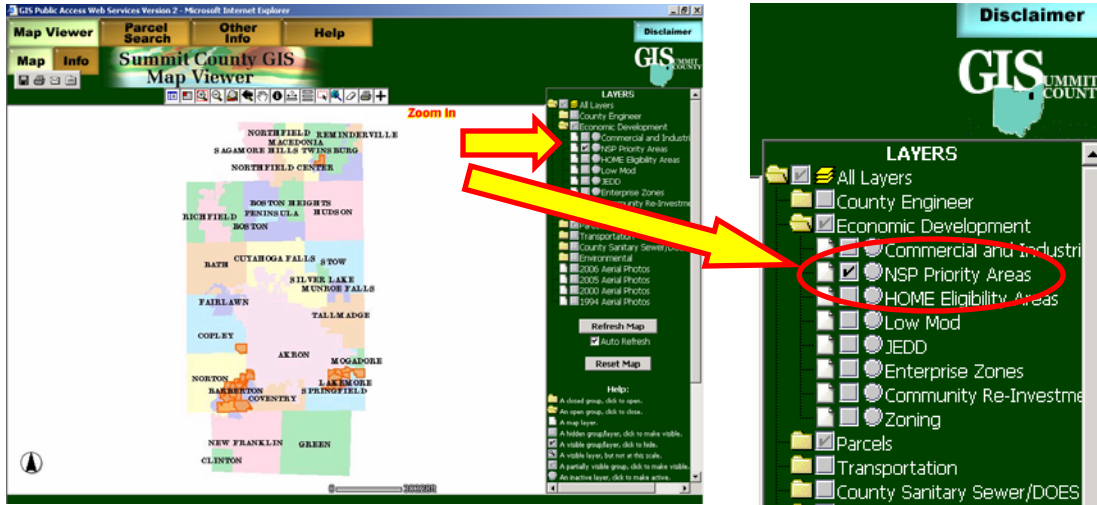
GIS Public Access Web Services Version 2 - Microsoft Internet Explorer

Map Viewer
Parcel Search
Other Info
Help
Disclaimer
Map
Info
Summit County GIS Map Viewer
GIS SUMMIT COUNTY

Zoom In

NORTHFIELD
REMINDERVILLE
MACEDONIA
SAGAMORE HILLS
TWINSBURG
NORTHFIELD CENTER
BOSTON HEIGHTS
RICHFIELD
PENINSULA
HUDSON
BOSTON
BATH
CUYAHOGA FALLS
STOW
SILVER LAKE
MUNROE FALLS
FAIRLAWN
TALLMADGE
COPLEY
AKRON
MOGADORE
NORTON
LAKEMORE
BARBERTON
COVENTRY
SPRINGFIELD
NEW FRANKLIN
GREEN
CLINTON

LAYERS
All Layers
County Engineer
Economic Development
Commercial and Industri
NSP Priority Areas
HOME Eligibility Areas
Low Mod
JEDD
Enterprise Zones
Community Re-Investme
Parcels
Transportation
County Sanitary Sewer/DOES
Environmental
2006 Aerial Photos
2005 Aerial Photos
2000 Aerial Photos
1994 Aerial Photos

Refresh Map
Auto Refresh
Reset Map

Help:
A closed group, click to open.
An open group, click to close.
A map layer.
A hidden group/layer, click to make visible.
A visible group/layer, click to hide.
A visible layer, but not at this scale.
A partially visible group, click to make visible.
An inactive layer, click to make active.

Disclaimer
GIS SUMMIT COUNT
LAYERS
All Layers
County Engineer
Economic Development
Commercial and Industri
NSP Priority Areas
HOME Eligibility Areas
Low Mod
JEDD
Enterprise Zones
Community Re-Investme
Zoning
Parcels
Transportation
County Sanitary Sewer/DOES